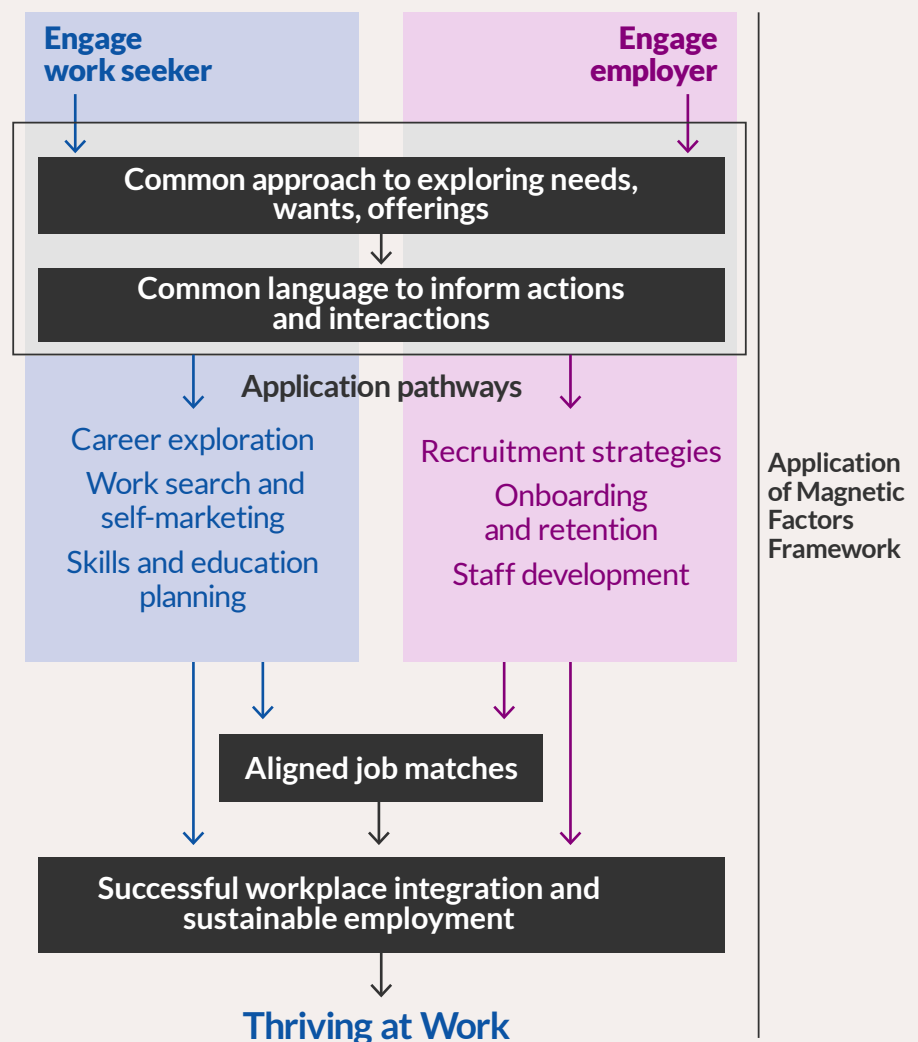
Engage work seeker

Engage employer

Common approach to exploring needs, wants, offerings

Common language to inform actions and interactions

Application pathways

Career exploration

Work search and self-marketing

Skills and education planning

Recruitment strategies

Onboarding and retention

Staff development

Application of Magnetic Factors Framework

Aligned job matches

Successful workplace integration and sustainable employment

Thriving at Work